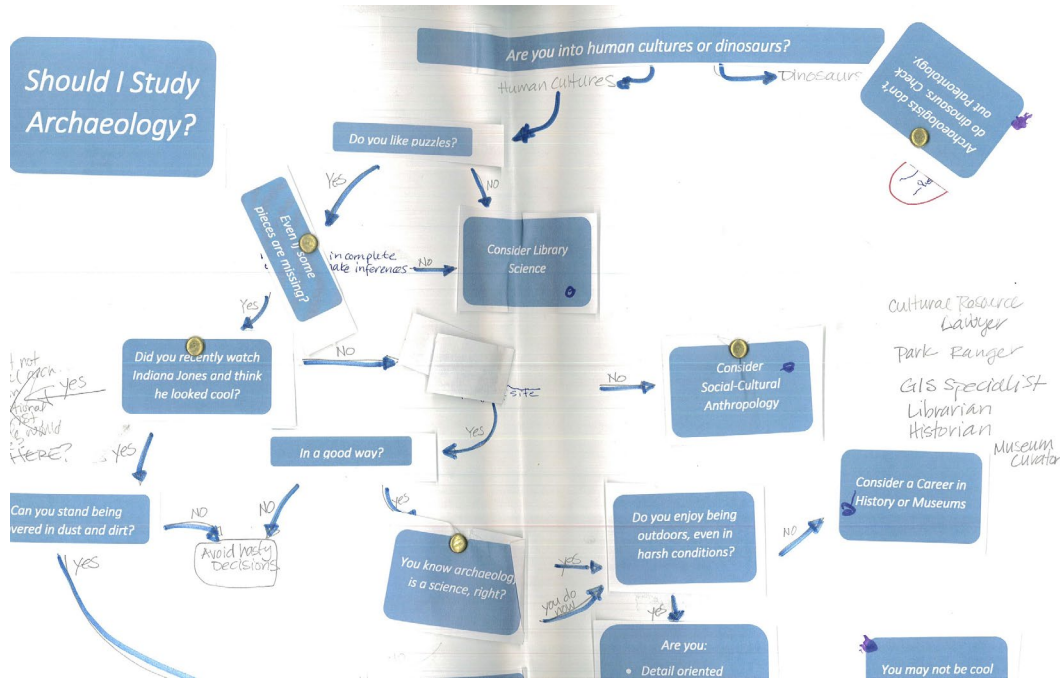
Should I Study Archaeology?

Are you into human cultures or dinosaurs?

Human Cultures

Dinosaurs

Archaeologists don't do dinosaurs. Check out Paleontology.

Do you like puzzles?

Yes

NO

Even if some pieces are missing?

in complete make inferences

NO

Consider Library Science

Yes

Did you recently watch Indiana Jones and think he looked cool?

NO

site

NO

Consider Social-Cultural Anthropology

Cultural Resource Lawyer
Park Ranger
GIS Specialist
Librarian
Historian
Museum Curator

not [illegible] yes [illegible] HERE?

yes

Yes

In a good way?

Consider a Career in History or Museums

Can you stand being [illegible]vered in dust and dirt?

NO

NO

Avoid hasty Decisions

yes

You know archaeolog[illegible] is a science, right?

yes

you do now

Do you enjoy being outdoors, even in harsh conditions?

NO

yes

Yes

Are you:

• Detail oriented

You may not be cool